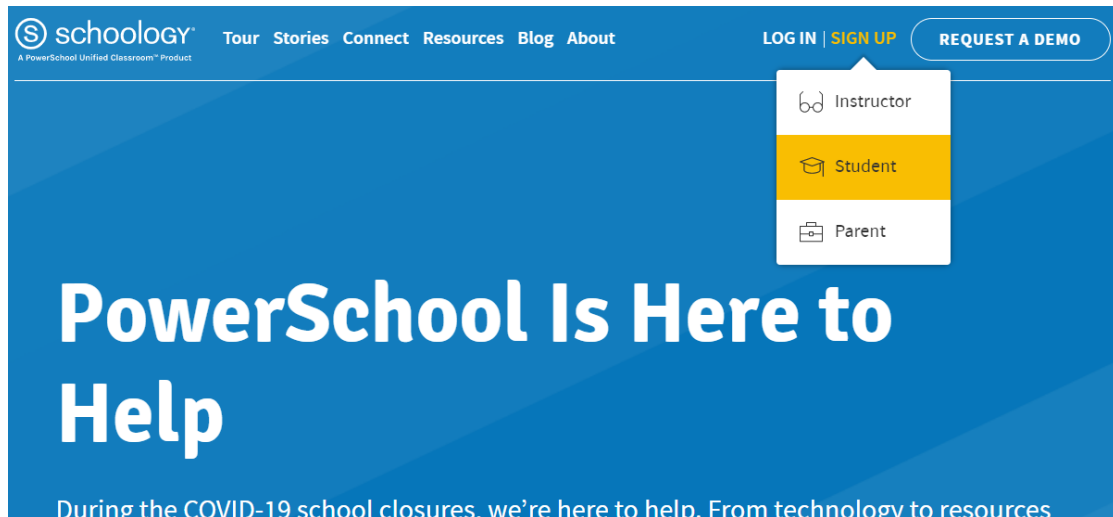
schoology®
A PowerSchool Unified Classroom™ Product

Tour Stories Connect Resources Blog About

LOG IN | SIGN UP

REQUEST A DEMO

Instructor

Student

Parent

PowerSchool Is Here to Help

During the COVID-19 school closures, we're here to help. From technology to resources